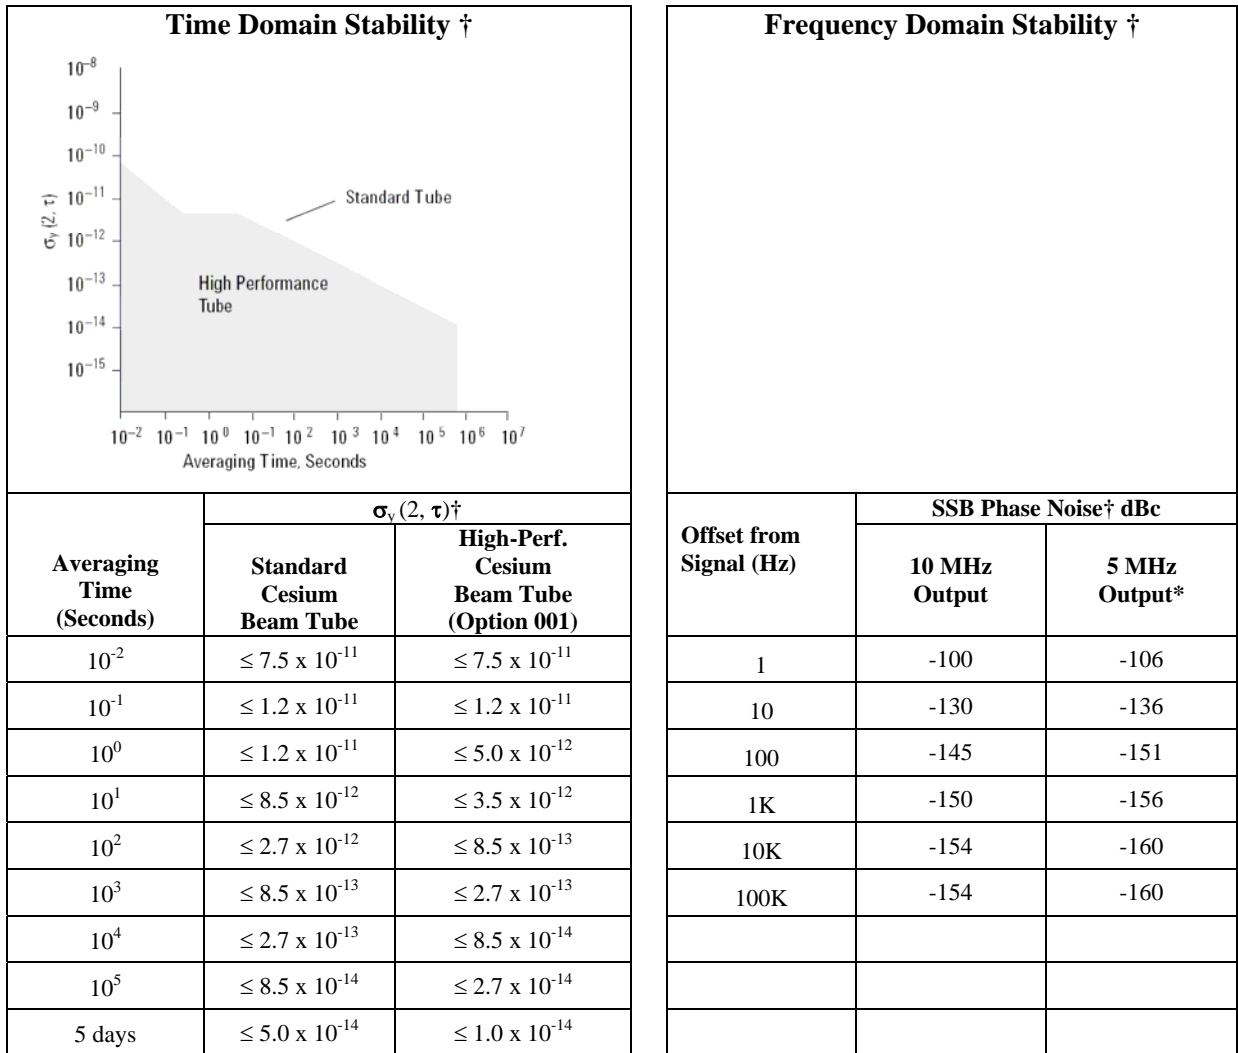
Time Domain Stability †

$10^{-8}$
$10^{-9}$
$10^{-10}$
$10^{-11}$
$10^{-12}$
$10^{-13}$
$10^{-14}$
$10^{-15}$

$\sigma_y(2, \tau)$

Standard Tube

High Performance Tube

$10^{-2}$ $10^{-1}$ $10^{0}$ $10^{-1}$ $10^{2}$ $10^{3}$ $10^{4}$ $10^{5}$ $10^{6}$ $10^{7}$

Averaging Time, Seconds

| Averaging Time (Seconds) | $\sigma_y(2, \tau)$† Standard Cesium Beam Tube | $\sigma_y(2, \tau)$† High-Perf. Cesium Beam Tube (Option 001) |
|---|---|---|
| $10^{-2}$ | $\leq 7.5 \times 10^{-11}$ | $\leq 7.5 \times 10^{-11}$ |
| $10^{-1}$ | $\leq 1.2 \times 10^{-11}$ | $\leq 1.2 \times 10^{-11}$ |
| $10^{0}$ | $\leq 1.2 \times 10^{-11}$ | $\leq 5.0 \times 10^{-12}$ |
| $10^{1}$ | $\leq 8.5 \times 10^{-12}$ | $\leq 3.5 \times 10^{-12}$ |
| $10^{2}$ | $\leq 2.7 \times 10^{-12}$ | $\leq 8.5 \times 10^{-13}$ |
| $10^{3}$ | $\leq 8.5 \times 10^{-13}$ | $\leq 2.7 \times 10^{-13}$ |
| $10^{4}$ | $\leq 2.7 \times 10^{-13}$ | $\leq 8.5 \times 10^{-14}$ |
| $10^{5}$ | $\leq 8.5 \times 10^{-14}$ | $\leq 2.7 \times 10^{-14}$ |
| 5 days | $\leq 5.0 \times 10^{-14}$ | $\leq 1.0 \times 10^{-14}$ |

Frequency Domain Stability †

| Offset from Signal (Hz) | SSB Phase Noise† dBc 10 MHz Output | SSB Phase Noise† dBc 5 MHz Output* |
|---|---|---|
| 1 | -100 | -106 |
| 10 | -130 | -136 |
| 100 | -145 | -151 |
| 1K | -150 | -156 |
| 10K | -154 | -160 |
| 100K | -154 | -160 |
| | | |
| | | |
| | | |